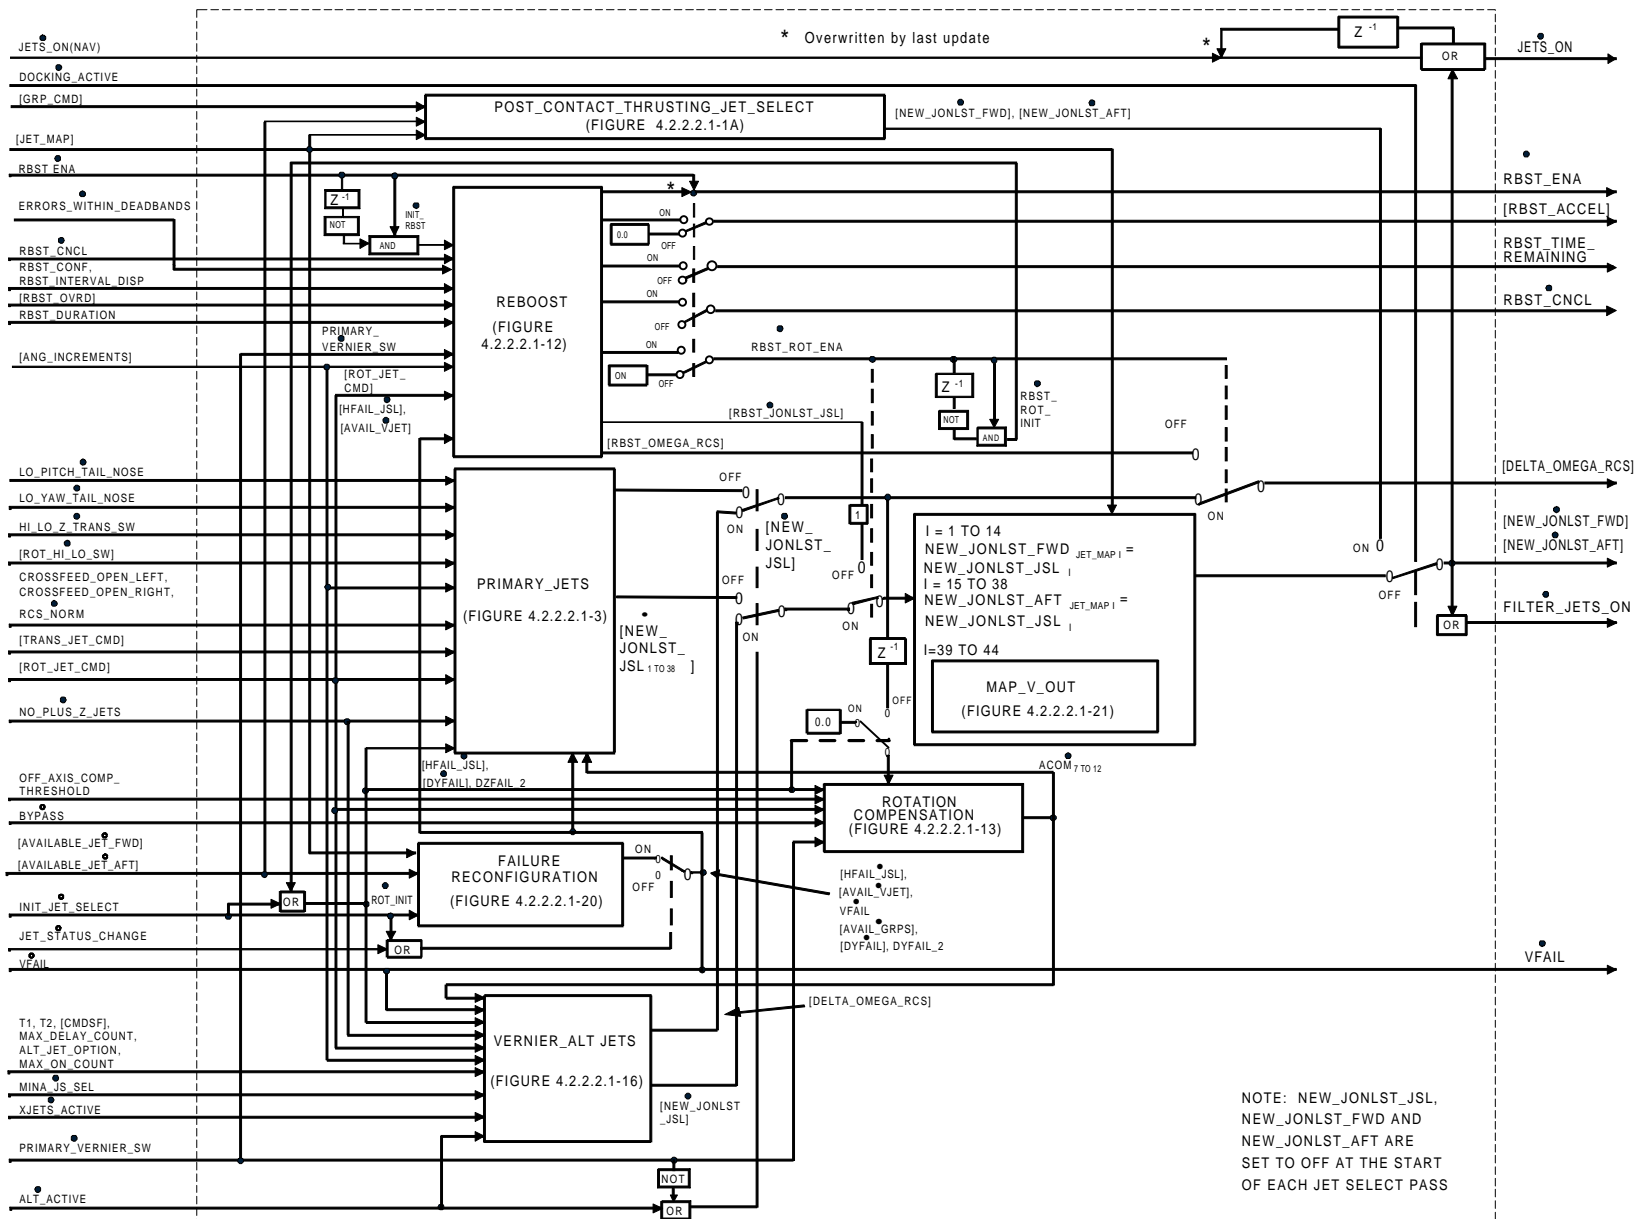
* Overwritten by last update

JETS_ON(NAV)
DOCKING_ACTIVE
[GRP_CMD]
[JET_MAP]
RBST_ENA
ERRORS_WITHIN_DEADBANDS
RBST_CNCL
RBST_CONF, RBST_INTERVAL_DISP
[RBST_OVRD]
RBST_DURATION
[ANG_INCREMENTS]
LO_PITCH_TAIL_NOSE
LO_YAW_TAIL_NOSE
HI_LO_Z_TRANS_SW
[ROT_HI_LO_SW]
CROSSFEED_OPEN_LEFT, CROSSFEED_OPEN_RIGHT, RCS_NORM
[TRANS_JET_CMD]
[ROT_JET_CMD]
NO_PLUS_Z_JETS
OFF_AXIS_COMP_THRESHOLD
BYPASS
[AVAILABLE_JET_FWD]
[AVAILABLE_JET_AFT]
INIT_JET_SELECT
JET_STATUS_CHANGE
VFAIL
T1, T2, [CMDSF], MAX_DELAY_COUNT, ALT_JET_OPTION, MAX_ON_COUNT
MINA_JS_SEL
XJETS_ACTIVE
PRIMARY_VERNIER_SW
ALT_ACTIVE

$Z^{-1}$
OR
JETS_ON

POST_CONTACT_THRUSTING_JET_SELECT (FIGURE 4.2.2.2.1-1A)
[NEW_JONLST_FWD], [NEW_JONLST_AFT]

$Z^{-1}$
NOT
AND
INIT_ RBST
*
REBOOST (FIGURE 4.2.2.2.1-12)
PRIMARY_ VERNIER_SW
[ROT_JET_ CMD]
[HFAIL_JSL],
[AVAIL_VJET]
ON
0.0
OFF
ON
OFF
ON
OFF
ON
ON
OFF
RBST_ENA
[RBST_ACCEL]
RBST_TIME_ REMAINING
RBST_CNCL
RBST_ROT_ENA
$Z^{-1}$
NOT
AND
RBST_ ROT_ INIT
[RBST_JONLST_JSL]
[RBST_OMEGA_RCS]
OFF

PRIMARY_JETS (FIGURE 4.2.2.2.1-3)
OFF
ON
[NEW_ JONLST_ JSL]
1
OFF 0
OFF
ON
[NEW_ JONLST_ JSL $_{1 TO 38}$ ]
ON
$Z^{-1}$
0
OFF
ON
[DELTA_OMEGA_RCS]
I = 1 TO 14
NEW_JONLST_FWD $_{JET\_MAP\ I}$ =
NEW_JONLST_JSL $_{I}$
I = 15 TO 38
NEW_JONLST_AFT $_{JET\_MAP\ I}$ =
NEW_JONLST_JSL $_{I}$
I=39 TO 44
MAP_V_OUT (FIGURE 4.2.2.2.1-21)
ON 0
OFF
[NEW_JONLST_FWD]
[NEW_JONLST_AFT]
FILTER_JETS_ON
OR

0.0
ON
OFF
[HFAIL_JSL],
[DYFAIL], DZFAIL_2
ACOM $_{7 TO 12}$
ROTATION COMPENSATION (FIGURE 4.2.2.2.1-13)

FAILURE RECONFIGURATION (FIGURE 4.2.2.2.1-20)
ON
0
OFF
OR
ROT_INIT
OR
[HFAIL_JSL],
[AVAIL_VJET],
VFAIL
[AVAIL_GRPS],
[DYFAIL], DYFAIL_2
VFAIL

[DELTA_OMEGA_RCS]
VERNIER_ALT JETS (FIGURE 4.2.2.2.1-16)
[NEW_JONLST _JSL]
NOT
OR

NOTE: NEW_JONLST_JSL, NEW_JONLST_FWD AND NEW_JONLST_AFT ARE SET TO OFF AT THE START OF EACH JET SELECT PASS